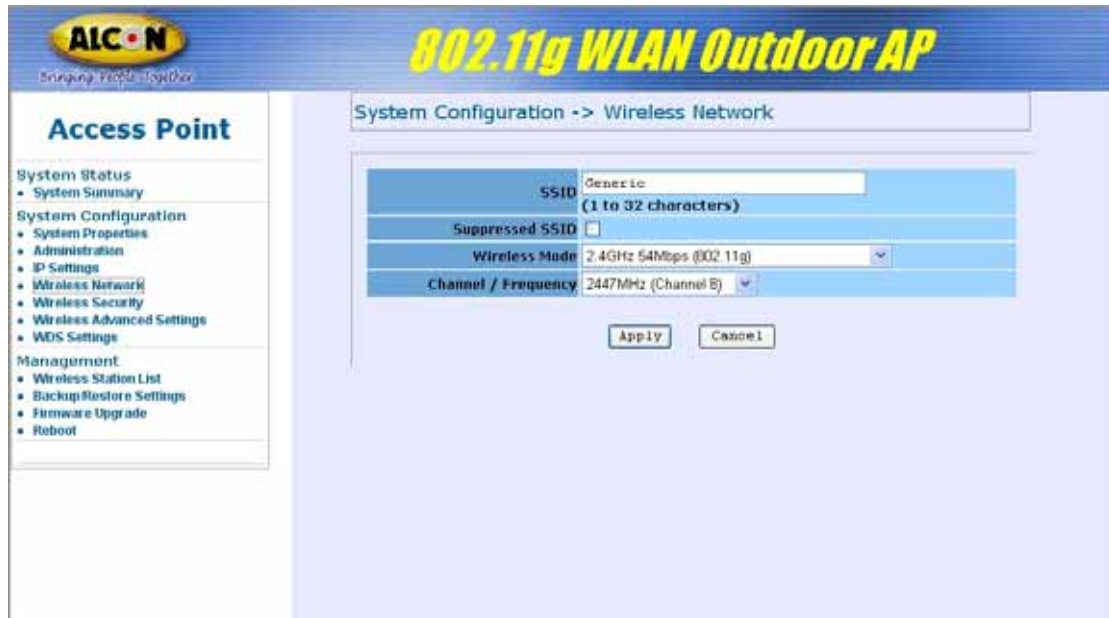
ALCON
Bringing People Together

802.11g WLAN Outdoor AP

Access Point

System Status
• System Summary

System Configuration
• System Properties
• Administration
• IP Settings
• Wireless Network
• Wireless Security
• Wireless Advanced Settings
• WDS Settings

Management
• Wireless Station List
• Backup/Restore Settings
• Firmware Upgrade
• Reboot

System Configuration -> Wireless Network

| | |
|---|---|
| SSID | Generic (1 to 32 characters) |
| Suppressed SSID | |
| Wireless Mode | 2.4GHz 54Mbps (802.11g) |
| Channel / Frequency | 2447MHz (Channel 8) |

Apply Cancel